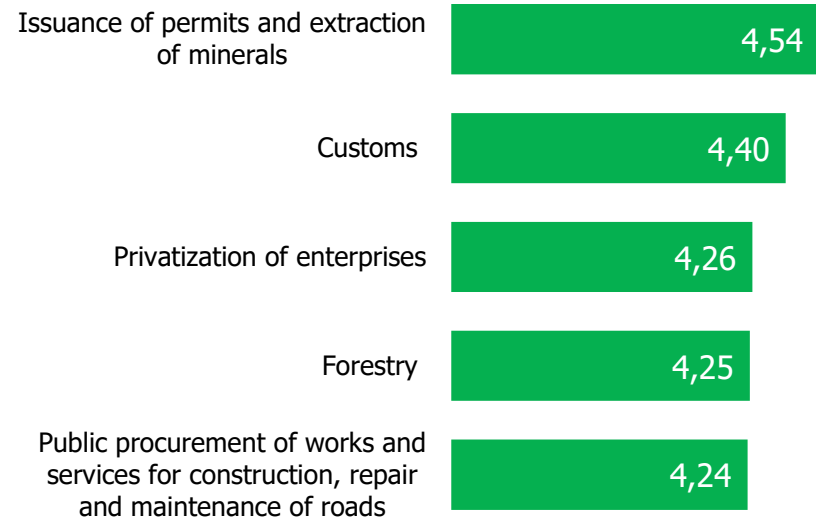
Issuance of permits and extraction of minerals
4,54

Customs
4,40

Privatization of enterprises
4,26

Forestry
4,25

Public procurement of works and services for construction, repair and maintenance of roads
4,24